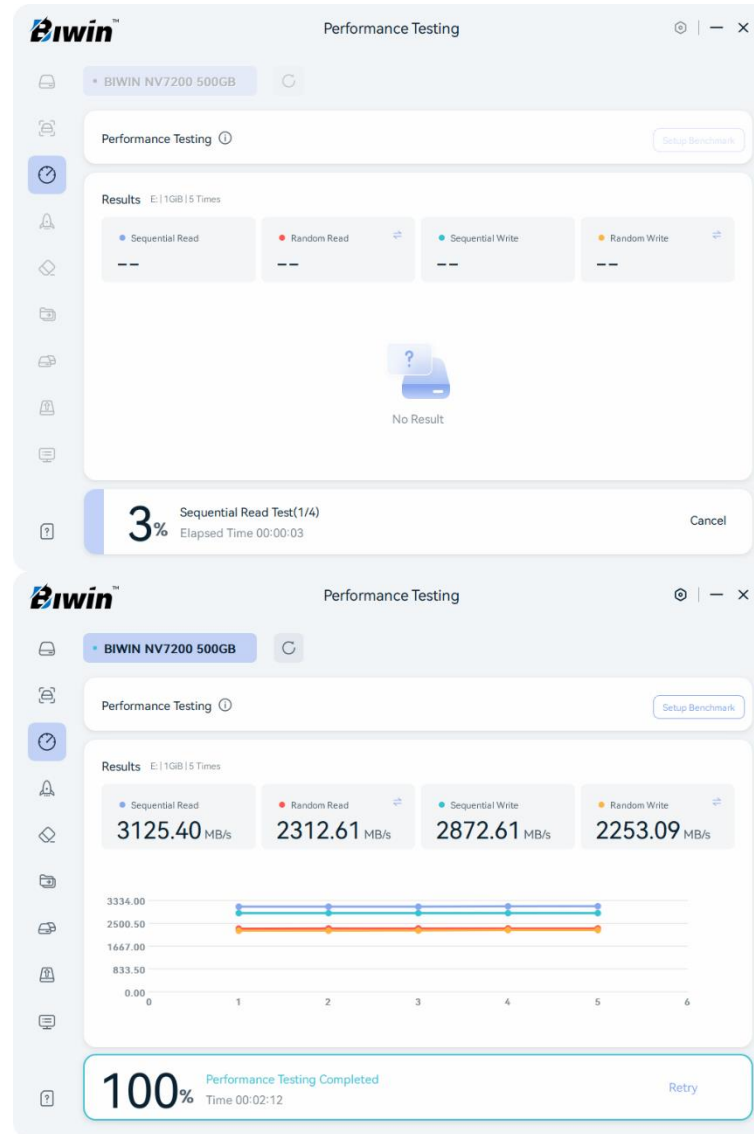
Biwin™

Performance Testing

BIWIN NV7200 500GB

Performance Testing ⓘ

Setup Benchmark

Results E:|1GiB|5 Times

Sequential Read
--

Random Read
--

Sequential Write
--

Random Write
--

?

No Result

3%

Sequential Read Test(1/4)

Elapsed Time 00:00:03

Cancel

?

Biwin™

Performance Testing

BIWIN NV7200 500GB

Performance Testing ⓘ

Setup Benchmark

Results E:|1GiB|5 Times

Sequential Read
3125.40 MB/s

Random Read
2312.61 MB/s

Sequential Write
2872.61 MB/s

Random Write
2253.09 MB/s

3334.00
2500.50
1667.00
833.50
0.00

0 1 2 3 4 5 6

100%

Performance Testing Completed

Time 00:02:12

Retry

?